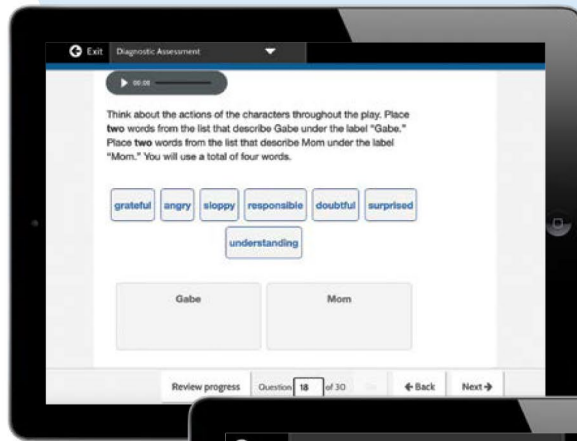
Exit Diagnostic Assessment

00:00

Think about the actions of the characters throughout the play. Place **two** words from the list that describe Gabe under the label "Gabe." Place **two** words from the list that describe Mom under the label "Mom." You will use a total of four words.

grateful angry sloppy responsible doubtful surprised understanding

Gabe

Mom

Review progress Question 18 of 30 Go ← Back Next →